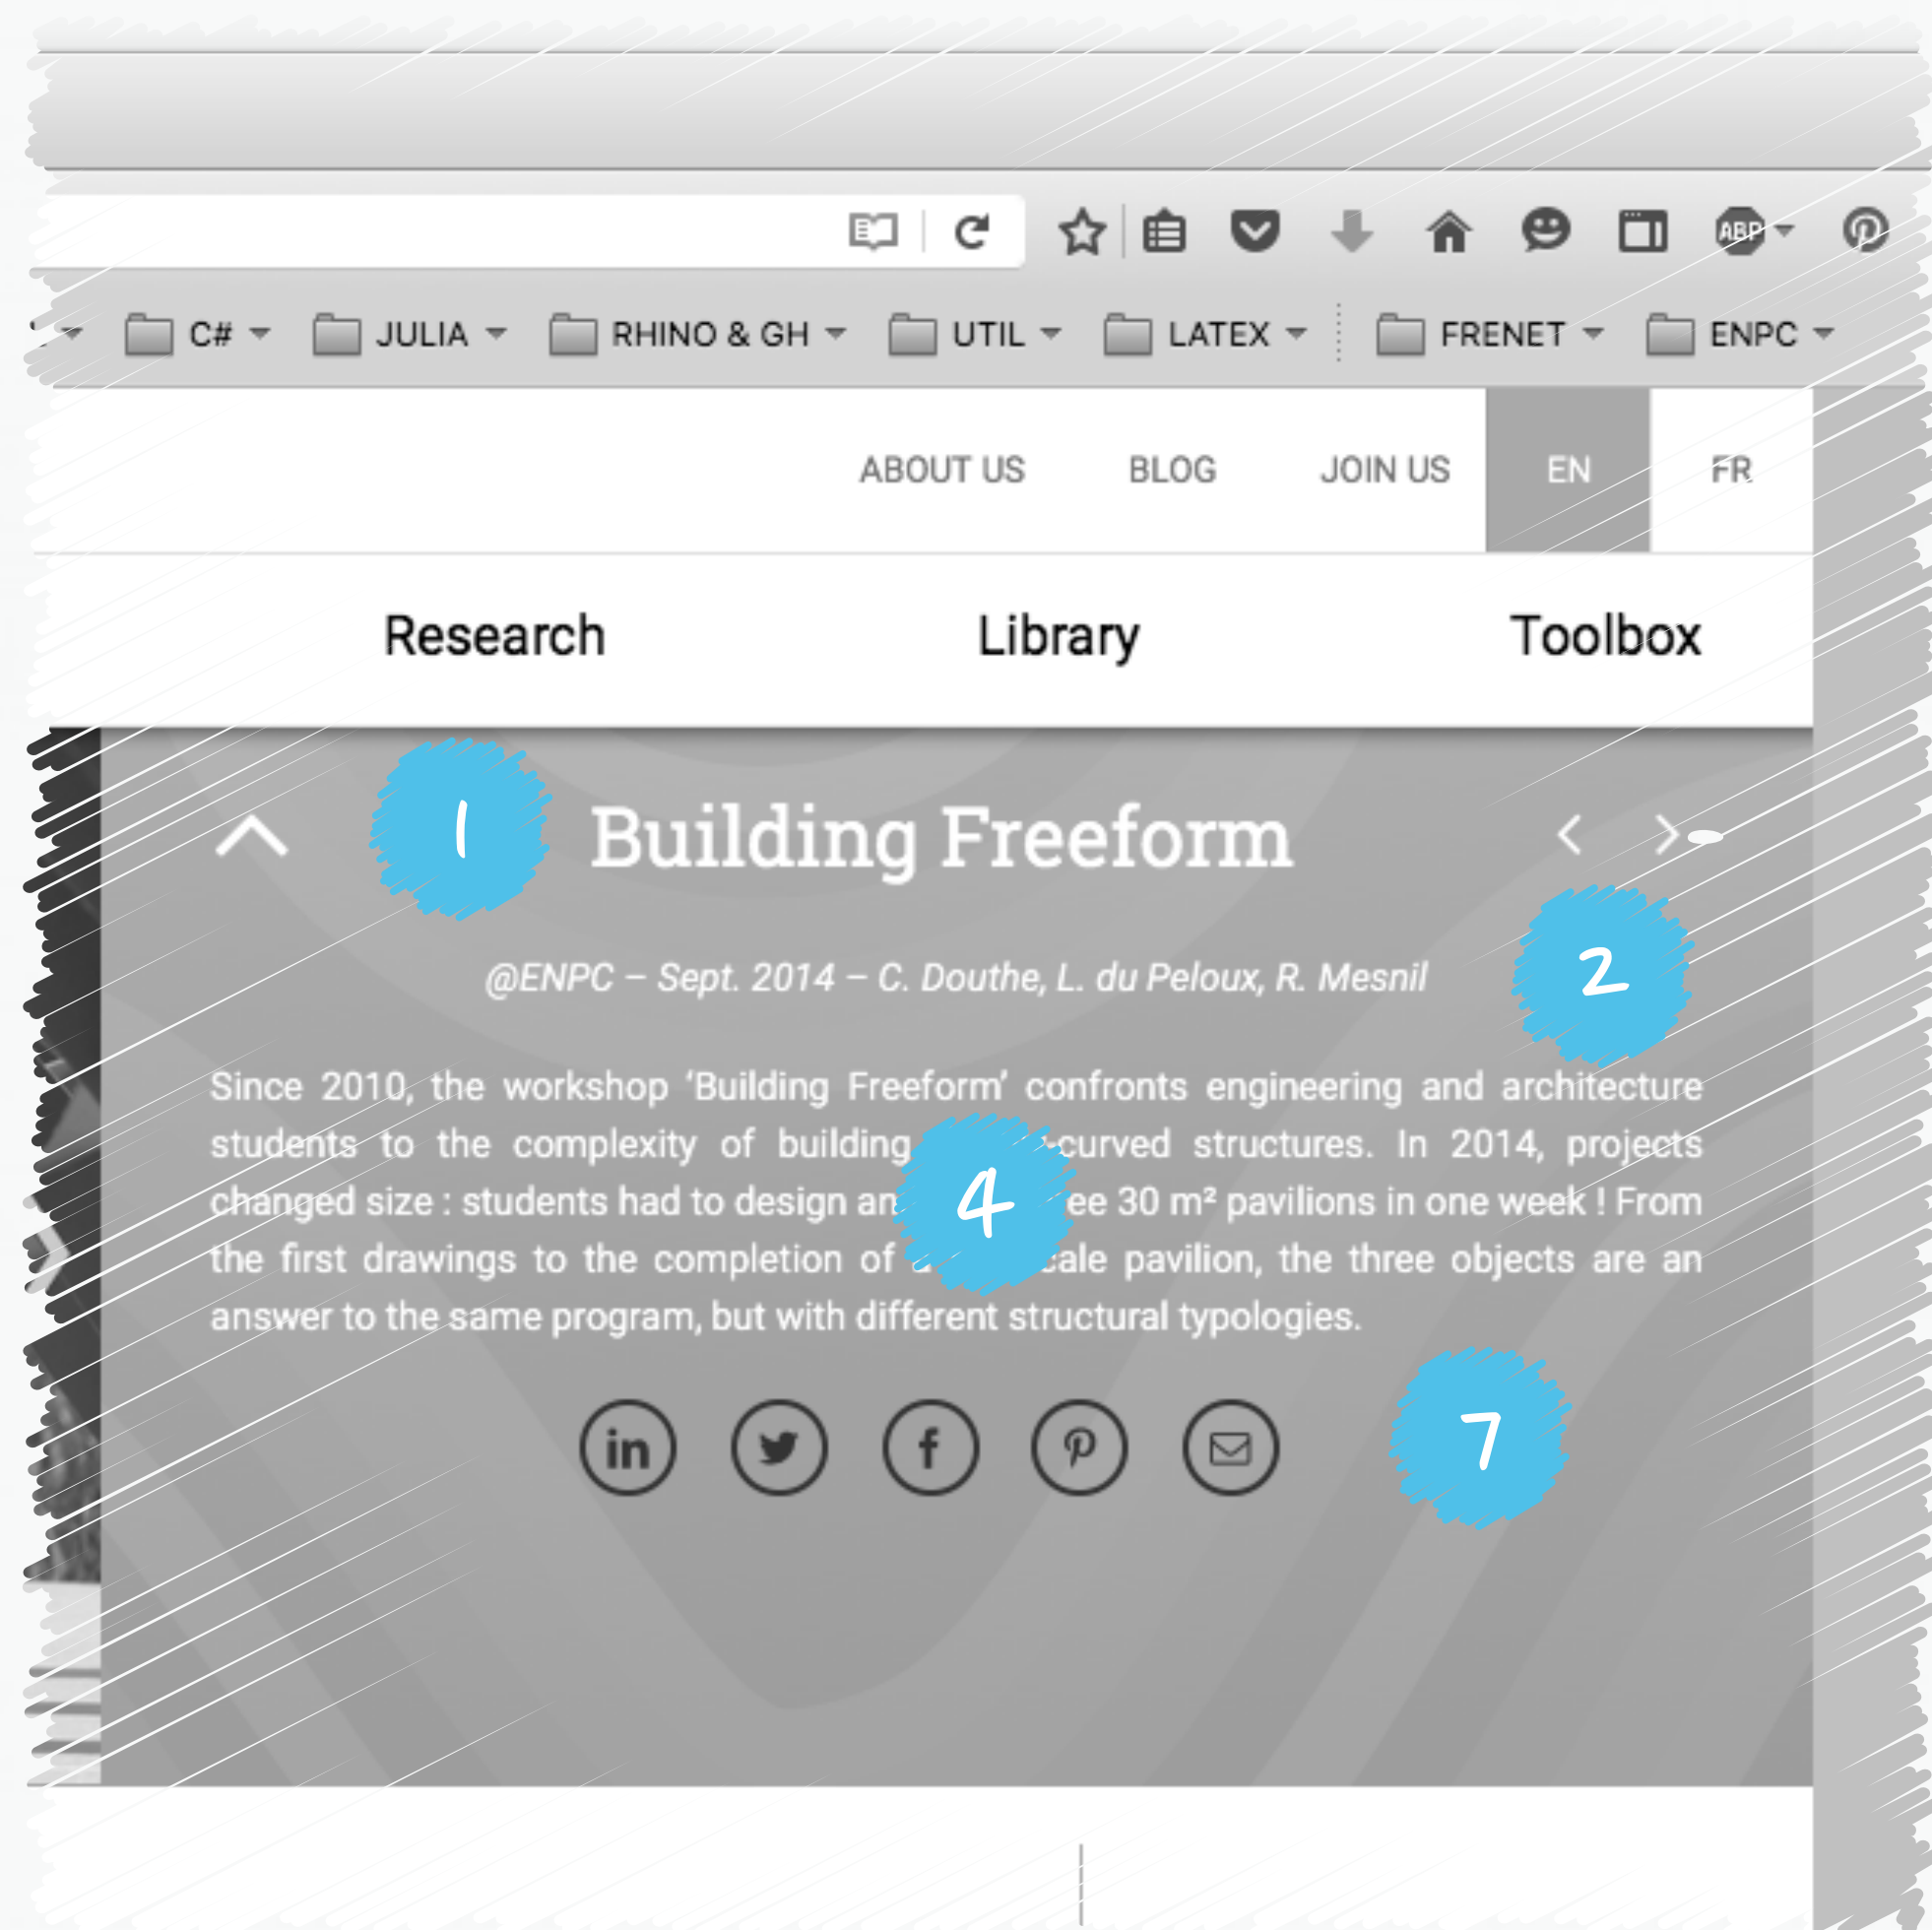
ABP

C# JULIA RHINO & GH UTIL LATEX FRENET ENPC

ABOUT US BLOG JOIN US EN FR

Research Library Toolbox

1

Building Freeform

2

@ENPC – Sept. 2014 – C. Douthe, L. du Peloux, R. Mesnil

Since 2010, the workshop 'Building Freeform' confronts engineering and architecture students to the complexity of building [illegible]-curved structures. In 2014, projects changed size : students had to design an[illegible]ee 30 m² pavilions in one week ! From the first drawings to the completion of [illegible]ale pavilion, the three objects are an answer to the same program, but with different structural typologies.

4

7